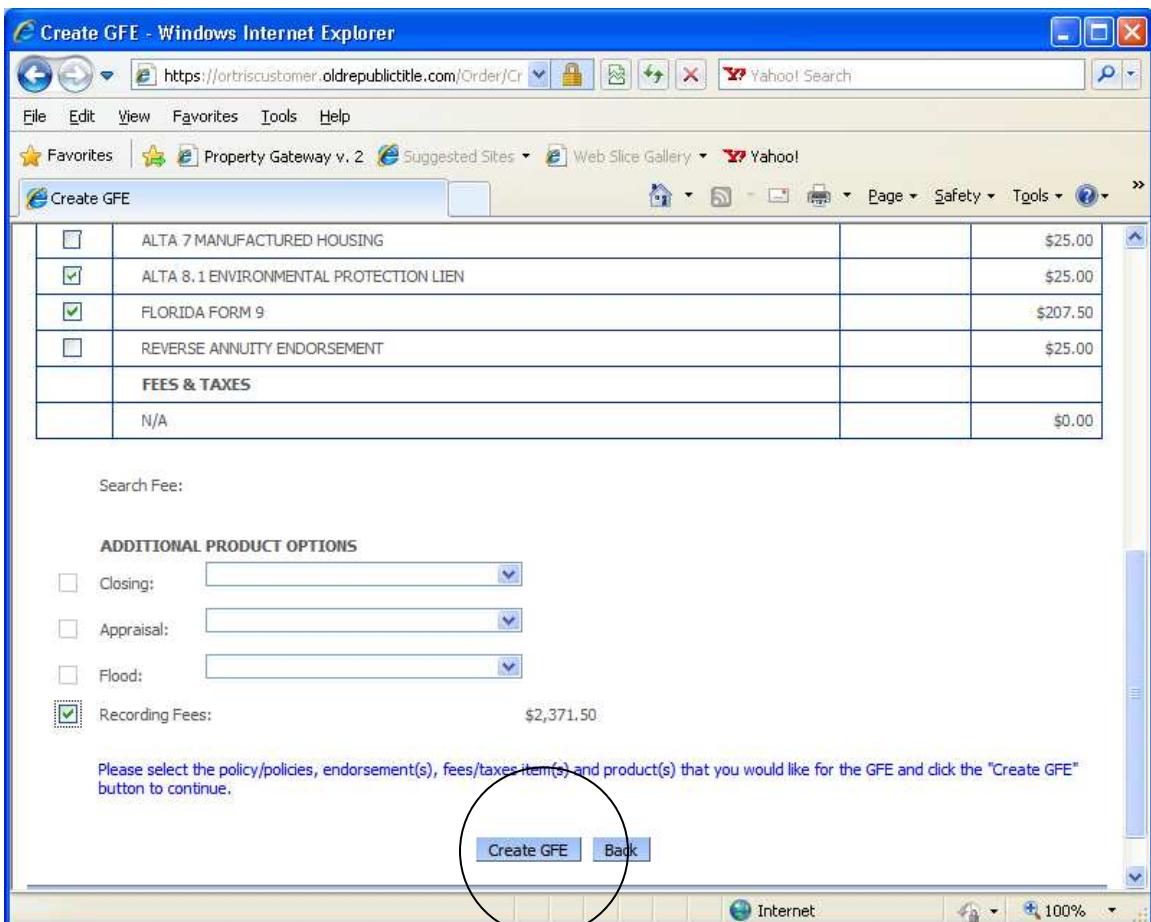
Create GFE - Windows Internet Explorer

https://ortriscustomer.oldrepublictitle.com/Order/Cr

Yahoo! Search

File Edit View Favorites Tools Help

Favorites Property Gateway v. 2 Suggested Sites Web Slice Gallery Yahoo!

Create GFE

Page Safety Tools

| | | | |
|---|---|---|---|
| ☐ | ALTA 7 MANUFACTURED HOUSING | | $25.00 |
| ☑ | ALTA 8.1 ENVIRONMENTAL PROTECTION LIEN | | $25.00 |
| ☑ | FLORIDA FORM 9 | | $207.50 |
| ☐ | REVERSE ANNUITY ENDORSEMENT | | $25.00 |
| | FEES & TAXES | | |
| | N/A | | $0.00 |

Search Fee:

ADDITIONAL PRODUCT OPTIONS

Closing:

Appraisal:

Flood:

Recording Fees: $2,371.50

Please select the policy/policies, endorsement(s), fees/taxes item(s) and product(s) that you would like for the GFE and click the "Create GFE" button to continue.

Create GFE Back

Internet 100%